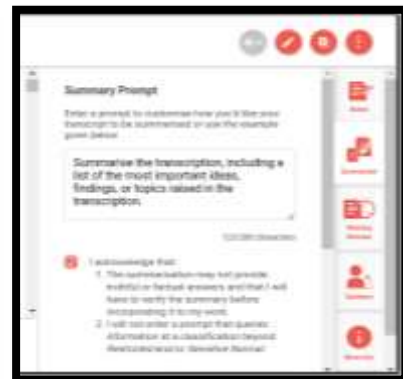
Summary Prompt

Enter a prompt to customise how you'd like your transcript to be summarised or use the example given below.

Summarise the transcription, including a list of the most important ideas, findings, or topics raised in the transcription.

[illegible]

I acknowledge that:

1. The summarisation may not provide truthful or factual answers and that I will have to verify the summary before incorporating it to my work.
2. I will not enter a prompt that queries information at a classification beyond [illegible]

Notes

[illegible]

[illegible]

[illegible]

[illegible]